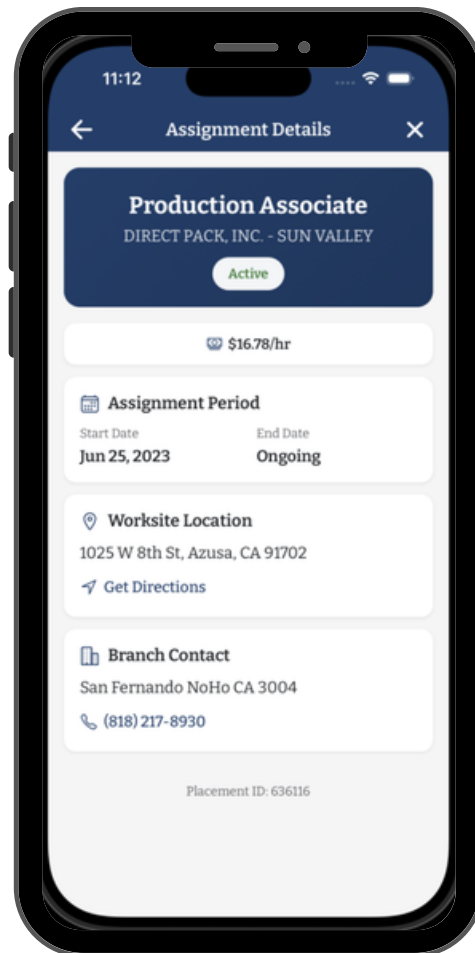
11:12

Assignment Details

Production Associate
DIRECT PACK, INC. - SUN VALLEY
Active

$16.78/hr

Assignment Period
Start Date
Jun 25, 2023
End Date
Ongoing

Worksite Location
1025 W 8th St, Azusa, CA 91702
Get Directions

Branch Contact
San Fernando NoHo CA 3004
(818) 217-8930

Placement ID: 636116